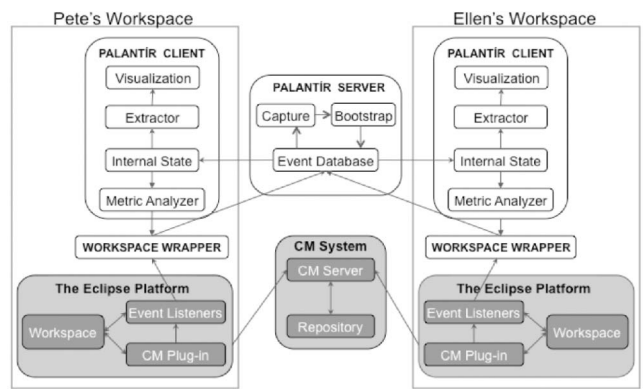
Pete's Workspace

PALANTÍR CLIENT

Visualization

Extractor

Internal State

Metric Analyzer

WORKSPACE WRAPPER

The Eclipse Platform

Workspace

Event Listeners

CM Plug-in

PALANTÍR SERVER

Capture

Bootstrap

Event Database

CM System

CM Server

Repository

Ellen's Workspace

PALANTÍR CLIENT

Visualization

Extractor

Internal State

Metric Analyzer

WORKSPACE WRAPPER

The Eclipse Platform

Event Listeners

Workspace

CM Plug-in